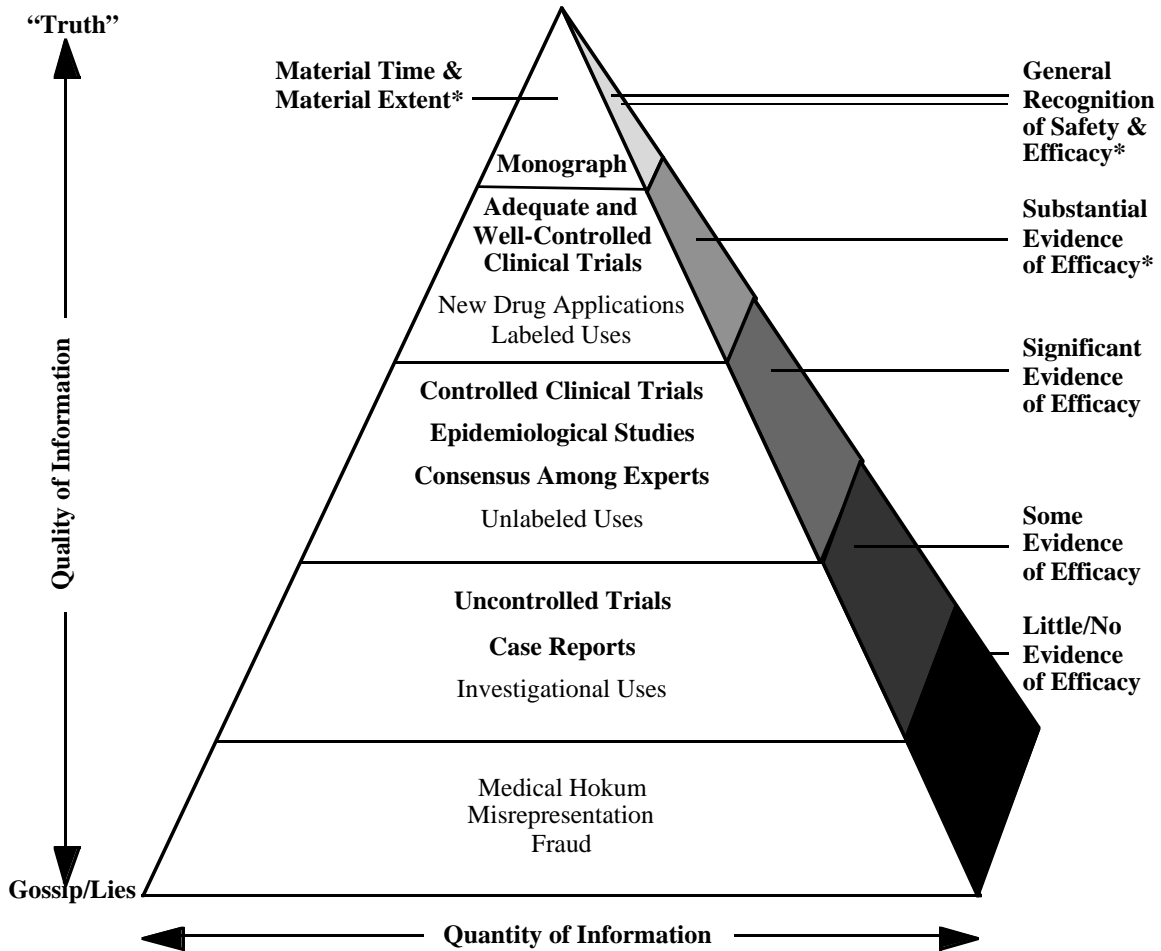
"Truth"

Quality of Information

Gossip/Lies

Material Time & Material Extent*

Monograph

Adequate and Well-Controlled Clinical Trials

New Drug Applications
Labeled Uses

Controlled Clinical Trials

Epidemiological Studies

Consensus Among Experts

Unlabeled Uses

Uncontrolled Trials

Case Reports

Investigational Uses

Medical Hokum
Misrepresentation
Fraud

General Recognition of Safety & Efficacy*

Substantial Evidence of Efficacy*

Significant Evidence of Efficacy

Some Evidence of Efficacy

Little/No Evidence of Efficacy

Quantity of Information